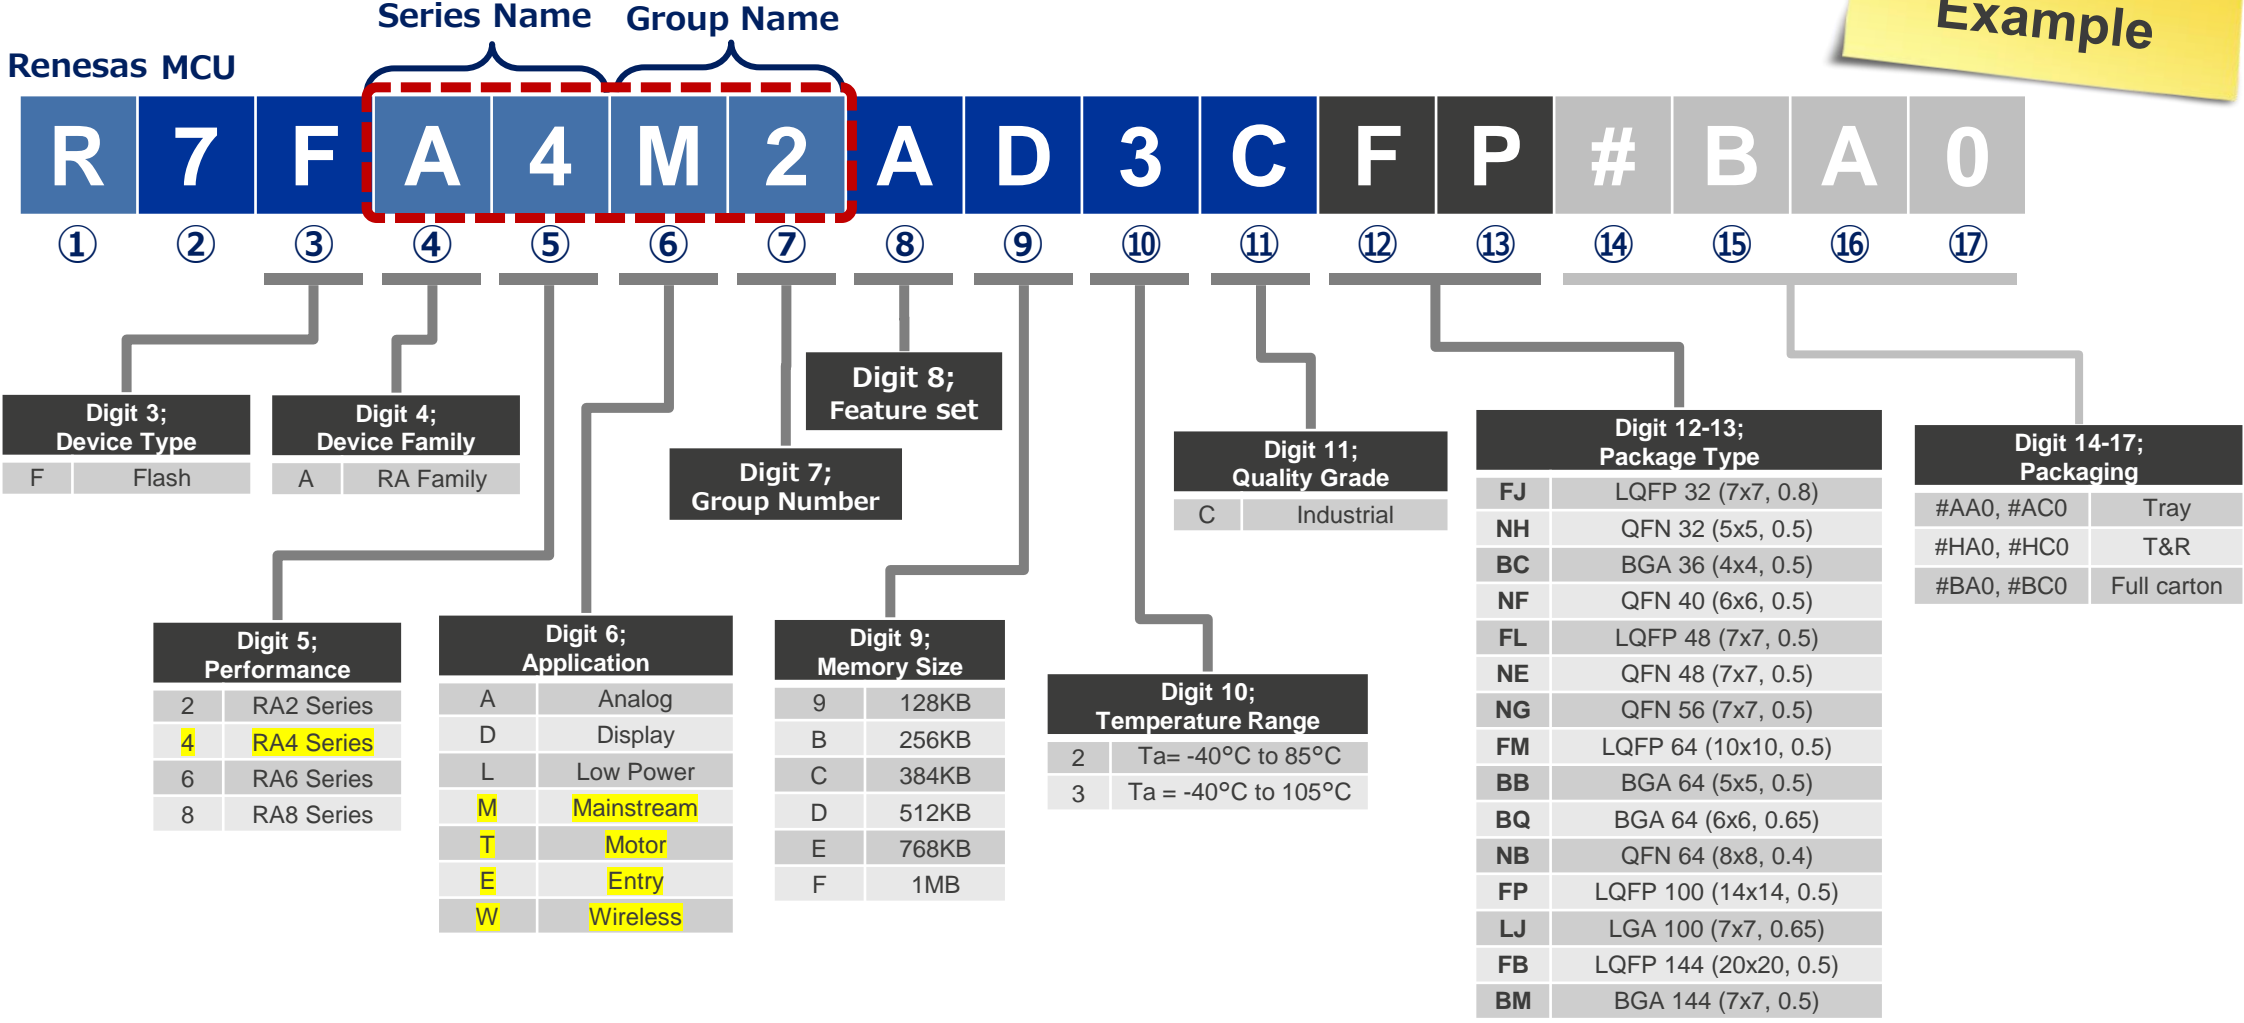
Series Name Group Name

Example

Renesas MCU

| R | 7 | F | A | 4 | M | 2 | A | D | 3 | C | F | P | # | B | A | 0 |
|---|---|---|---|---|---|---|---|---|---|---|---|---|---|---|---|---|
| ① | ② | ③ | ④ | ⑤ | ⑥ | ⑦ | ⑧ | ⑨ | ⑩ | ⑪ | ⑫ | ⑬ | ⑭ | ⑮ | ⑯ | ⑰ |

Digit 8; Feature set

Digit 3; Device Type

| F | Flash |
|---|---|

Digit 4; Device Family

| A | RA Family |
|---|---|

Digit 7; Group Number

Digit 11; Quality Grade

| C | Industrial |
|---|---|

Digit 12-13; Package Type

| FJ | LQFP 32 (7x7, 0.8) |
|---|---|
| NH | QFN 32 (5x5, 0.5) |
| BC | BGA 36 (4x4, 0.5) |
| NF | QFN 40 (6x6, 0.5) |
| FL | LQFP 48 (7x7, 0.5) |
| NE | QFN 48 (7x7, 0.5) |
| NG | QFN 56 (7x7, 0.5) |
| FM | LQFP 64 (10x10, 0.5) |
| BB | BGA 64 (5x5, 0.5) |
| BQ | BGA 64 (6x6, 0.65) |
| NB | QFN 64 (8x8, 0.4) |
| FP | LQFP 100 (14x14, 0.5) |
| LJ | LGA 100 (7x7, 0.65) |
| FB | LQFP 144 (20x20, 0.5) |
| BM | BGA 144 (7x7, 0.5) |

Digit 14-17; Packaging

| #AA0, #AC0 | Tray |
|---|---|
| #HA0, #HC0 | T&R |
| #BA0, #BC0 | Full carton |

Digit 5; Performance

| 2 | RA2 Series |
|---|---|
| 4 | RA4 Series |
| 6 | RA6 Series |
| 8 | RA8 Series |

Digit 6; Application

| A | Analog |
|---|---|
| D | Display |
| L | Low Power |
| M | Mainstream |
| T | Motor |
| E | Entry |
| W | Wireless |

Digit 9; Memory Size

| 9 | 128KB |
|---|---|
| B | 256KB |
| C | 384KB |
| D | 512KB |
| E | 768KB |
| F | 1MB |

Digit 10; Temperature Range

| 2 | Ta= -40°C to 85°C |
|---|---|
| 3 | Ta = -40°C to 105°C |